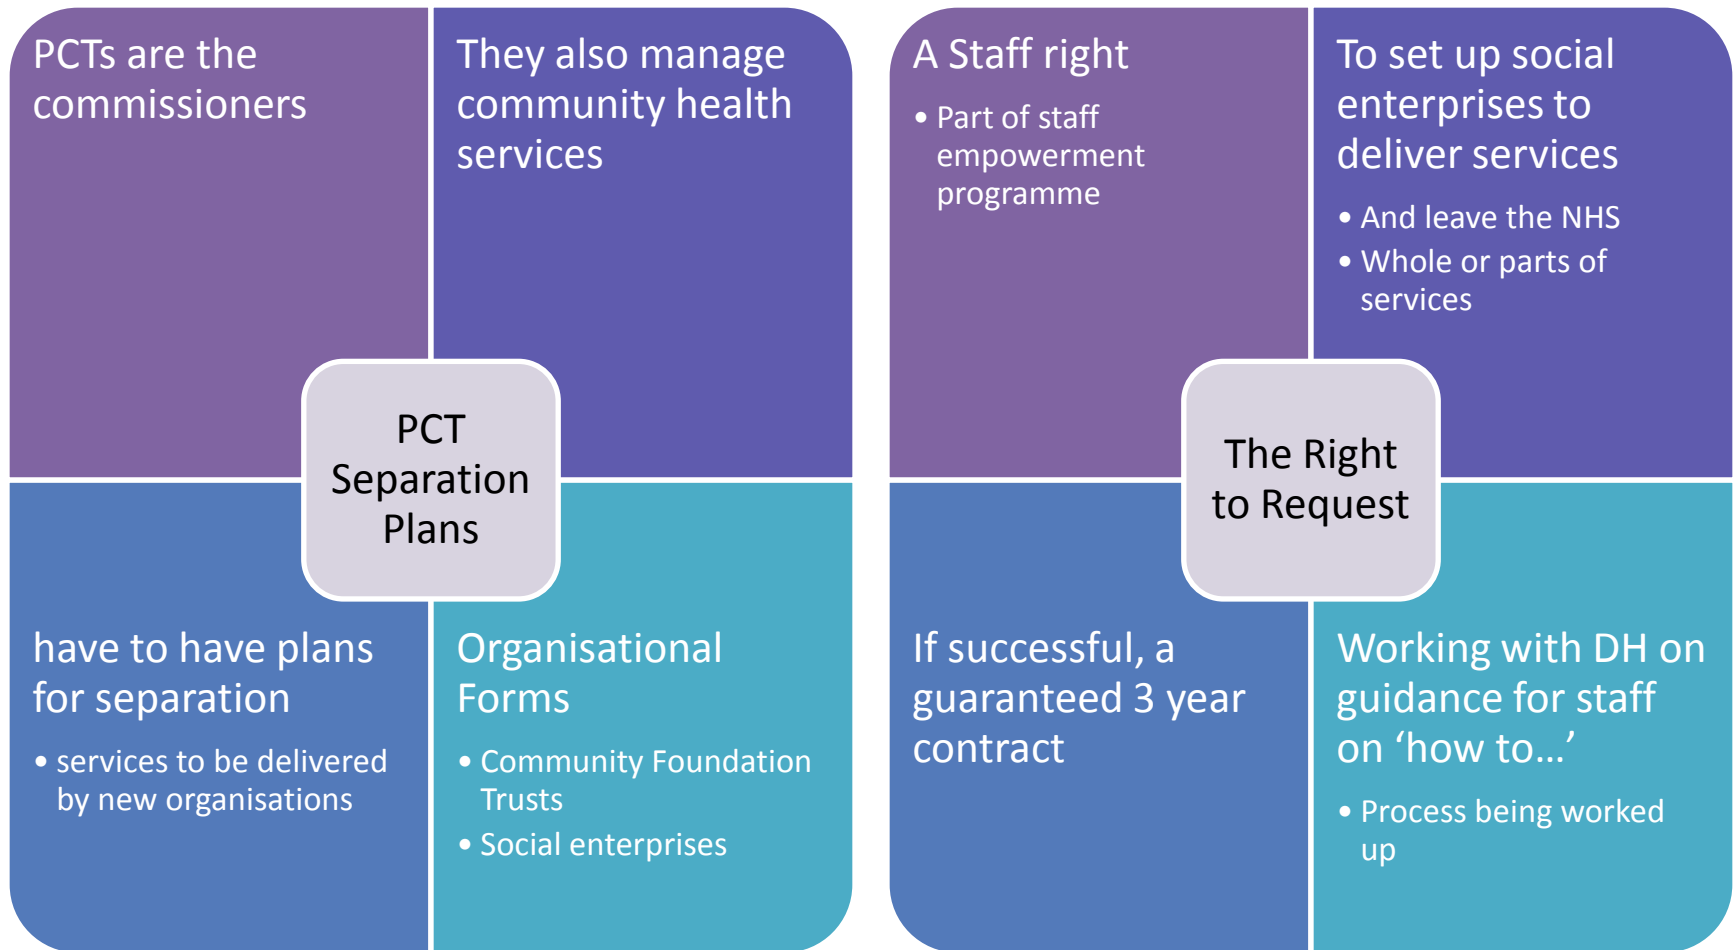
PCTs are the commissioners

They also manage community health services

PCT Separation Plans

have to have plans for separation

• services to be delivered by new organisations

Organisational Forms

• Community Foundation Trusts
• Social enterprises

A Staff right

• Part of staff empowerment programme

To set up social enterprises to deliver services

• And leave the NHS
• Whole or parts of services

The Right to Request

If successful, a guaranteed 3 year contract

Working with DH on guidance for staff on 'how to…'

• Process being worked up